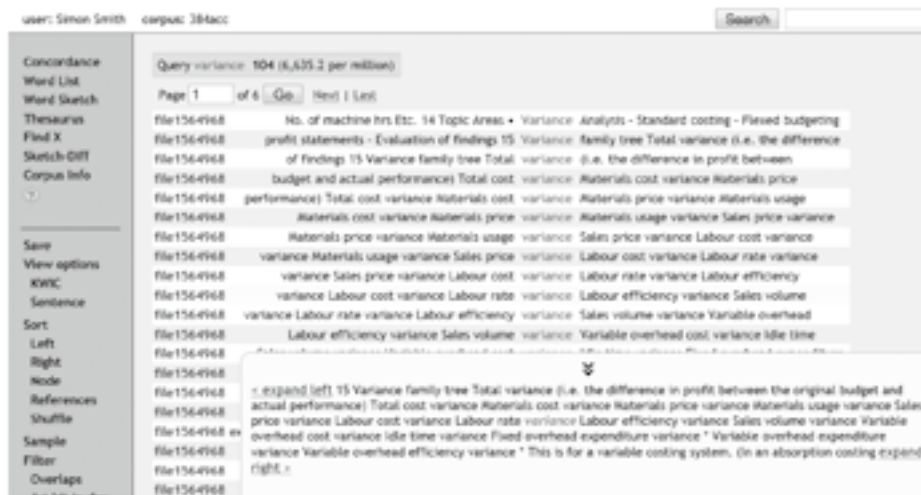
user: Simon Smith corpus: 384acc

Search

Concordance
Word List
Word Sketch
Thesaurus
Find X
Sketch-Diff
Corpus Info
?

Save
View options
KWIC
Sentence
Sort
Left
Right
Node
References
Shuffle
Sample
Filter
Overlaps

Query variance 104 (6,635.2 per million)

Page 1 of 6 Go Next | Last

| | | | |
|---|---|---|---|
| file1564968 | No. of machine hrs Etc. 14 Topic Areas • | Variance | Analysis - Standard costing - Flexed budgeting |
| file1564968 | profit statements - Evaluation of findings 15 | Variance | family tree Total variance (i.e. the difference |
| file1564968 | of findings 15 Variance family tree Total | variance | (i.e. the difference in profit between |
| file1564968 | budget and actual performance) Total cost | variance | Materials cost variance Materials price |
| file1564968 | performance) Total cost variance Materials cost | variance | Materials price variance Materials usage |
| file1564968 | Materials cost variance Materials price | variance | Materials usage variance Sales price variance |
| file1564968 | Materials price variance Materials usage | variance | Sales price variance Labour cost variance |
| file1564968 | variance Materials usage variance Sales price | variance | Labour cost variance Labour rate variance |
| file1564968 | variance Sales price variance Labour cost | variance | Labour rate variance Labour efficiency |
| file1564968 | variance Labour cost variance Labour rate | variance | Labour efficiency variance Sales volume |
| file1564968 | variance Labour rate variance Labour efficiency | variance | Sales volume variance Variable overhead |
| file1564968 | Labour efficiency variance Sales volume | variance | Variable overhead cost variance Idle time |
| file1564968 | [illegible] | | |
| file1564968 | | | |
| file1564968 | | | |
| file1564968 | | | |
| file1564968 | | | |
| file1564968 ex | | | |
| file1564968 | | | |
| file1564968 | | | |
| file1564968 | | | |

« expand left 15 Variance family tree Total variance (i.e. the difference in profit between the original budget and actual performance) Total cost variance Materials cost variance Materials price variance Materials usage variance Sales price variance Labour cost variance Labour rate variance Labour efficiency variance Sales volume variance Variable overhead cost variance Idle time variance Fixed overhead expenditure variance * Variable overhead expenditure variance Variable overhead efficiency variance * This is for a variable costing system. (In an absorption costing expand right »